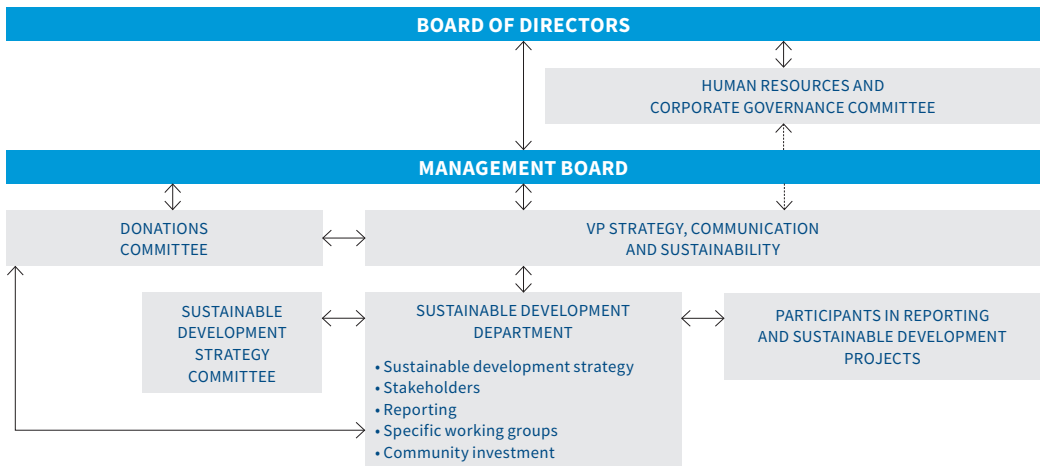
BOARD OF DIRECTORS

HUMAN RESOURCES AND CORPORATE GOVERNANCE COMMITTEE

MANAGEMENT BOARD

DONATIONS COMMITTEE

VP STRATEGY, COMMUNICATION AND SUSTAINABILITY

SUSTAINABLE DEVELOPMENT STRATEGY COMMITTEE

SUSTAINABLE DEVELOPMENT DEPARTMENT

• Sustainable development strategy
• Stakeholders
• Reporting
• Specific working groups
• Community investment

PARTICIPANTS IN REPORTING AND SUSTAINABLE DEVELOPMENT PROJECTS